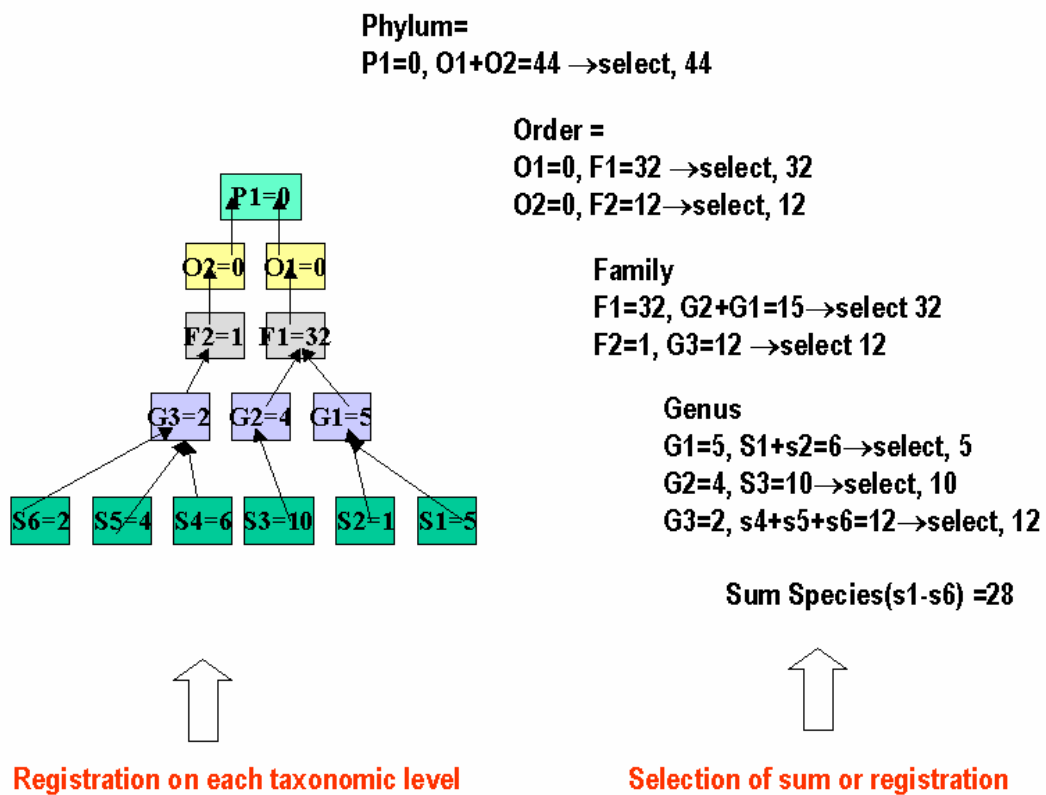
P1=0

O2=0 O1=0

F2=1 F1=32

G3=2 G2=4 G1=5

S6=2 S5=4 S4=6 S3=10 S2=1 S1=5

Phylum=
P1=0, O1+O2=44 →select, 44

Order =
O1=0, F1=32 →select, 32
O2=0, F2=12→select, 12

Family
F1=32, G2+G1=15→select 32
F2=1, G3=12 →select 12

Genus
G1=5, S1+s2=6→select, 5
G2=4, S3=10→select, 10
G3=2, s4+s5+s6=12→select, 12

Sum Species(s1-s6) =28

Registration on each taxonomic level

Selection of sum or registration